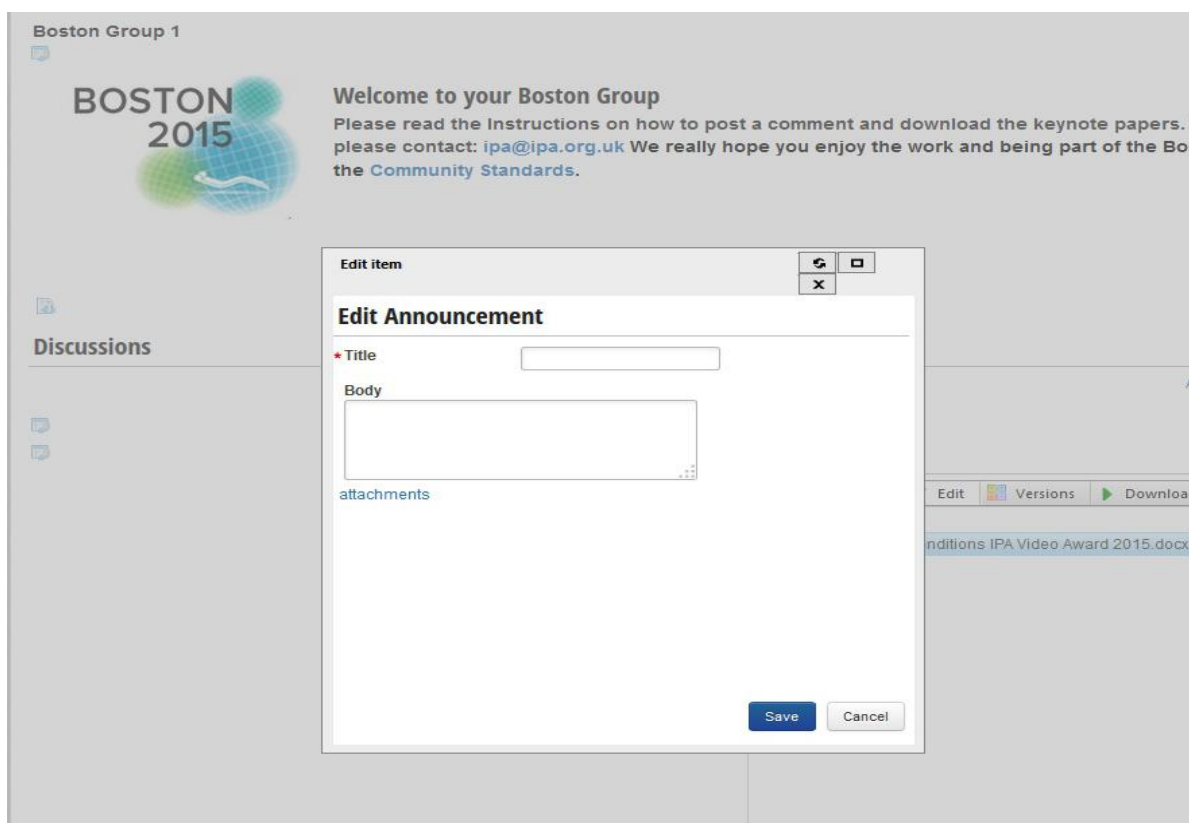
Boston Group 1

BOSTON 2015

Welcome to your Boston Group

Please read the Instructions on how to post a comment and download the keynote papers. please contact: ipa@ipa.org.uk We really hope you enjoy the work and being part of the Bo the Community Standards.

Discussions

Edit item

Edit Announcement

* Title

Body

attachments

Save Cancel

Edit Versions Downloa

nditions IPA Video Award 2015.docx